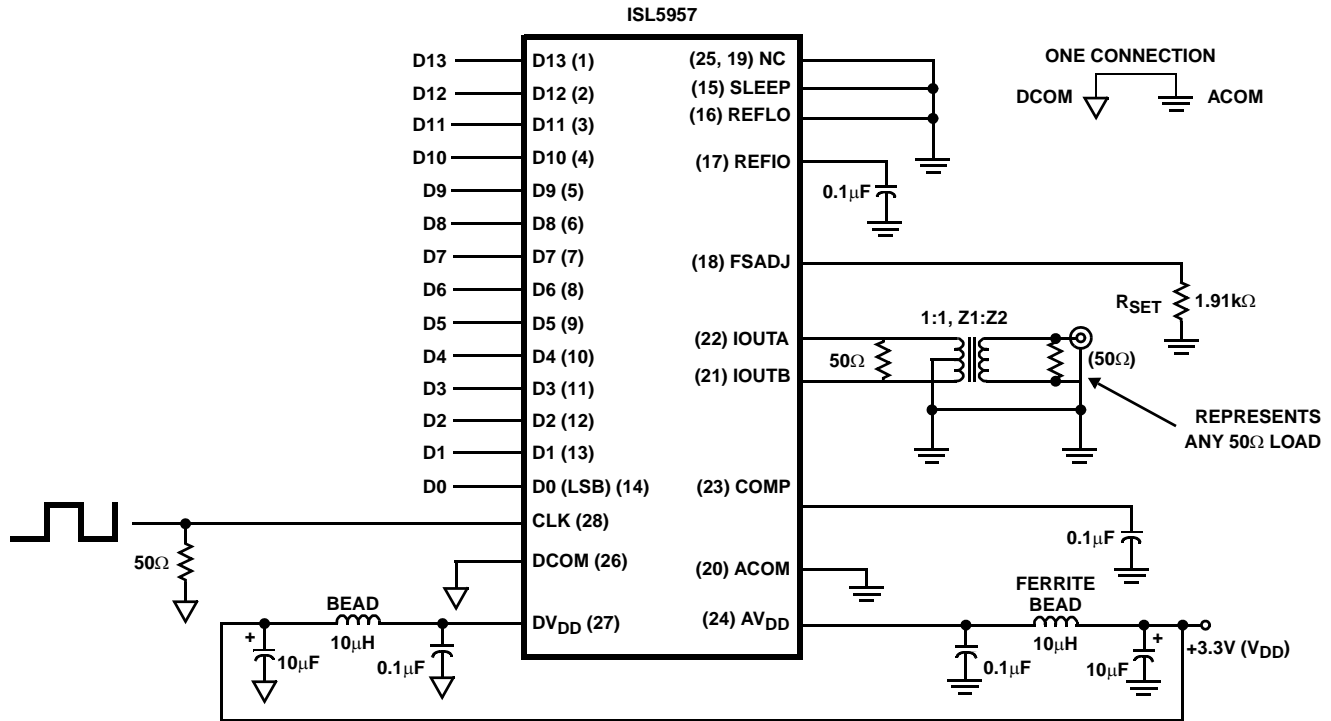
ISL5957

ONE CONNECTION
DCOM ACOM

D13 D13 (1)
D12 D12 (2)
D11 D11 (3)
D10 D10 (4)
D9 D9 (5)
D8 D8 (6)
D7 D7 (7)
D6 D6 (8)
D5 D5 (9)
D4 D4 (10)
D3 D3 (11)
D2 D2 (12)
D1 D1 (13)
D0 D0 (LSB) (14)
CLK (28)
DCOM (26)
$DV_{DD}$ (27)

(25, 19) NC
(15) SLEEP
(16) REFLO
(17) REFIO
0.1$\mu$F
(18) FSADJ
$R_{SET}$ 1.91k$\Omega$
(22) IOUTA
(21) IOUTB
1:1, Z1:Z2
50$\Omega$
(50$\Omega$)
REPRESENTS ANY 50$\Omega$ LOAD
(23) COMP
0.1$\mu$F
(20) ACOM
(24) $AV_{DD}$

50$\Omega$
BEAD
10$\mu$H
+
10$\mu$F
0.1$\mu$F

FERRITE BEAD
10$\mu$H
0.1$\mu$F
+
10$\mu$F
+3.3V ($V_{DD}$)